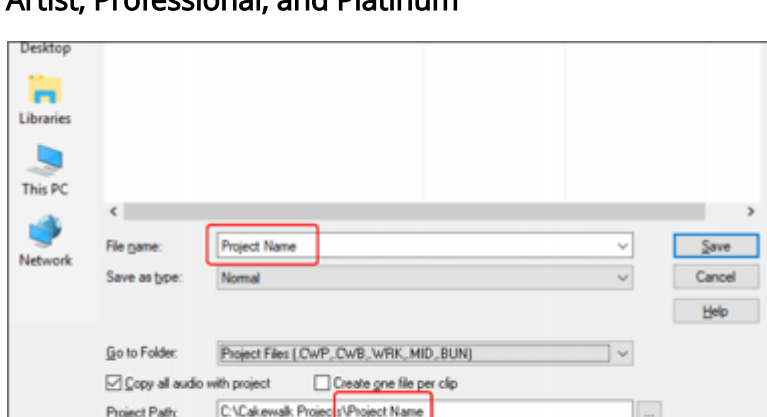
Artist, Professional, and Platinum

Desktop

Libraries

This PC

Network

File name: Project Name

Save as type: Normal

Save

Cancel

Help

Go to Folder: Project Files (.CWP,.CWB,.WRK,.MID,.BUN)

Copy all audio with project

Create one file per clip

Project Path: C:\Cakewalk Projects\Project Name